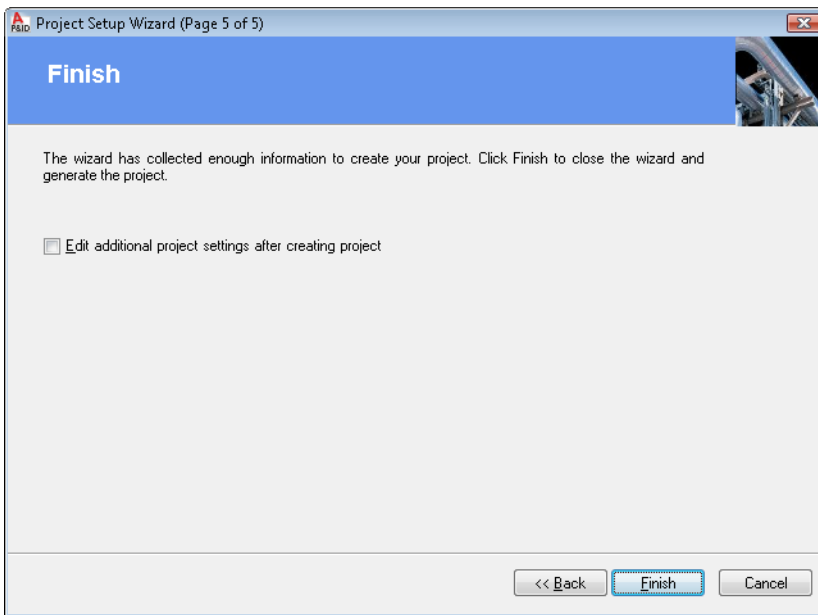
P&ID Project Setup Wizard (Page 5 of 5)

Finish

The wizard has collected enough information to create your project. Click Finish to close the wizard and generate the project.

Edit additional project settings after creating project

<< Back
Finish
Cancel